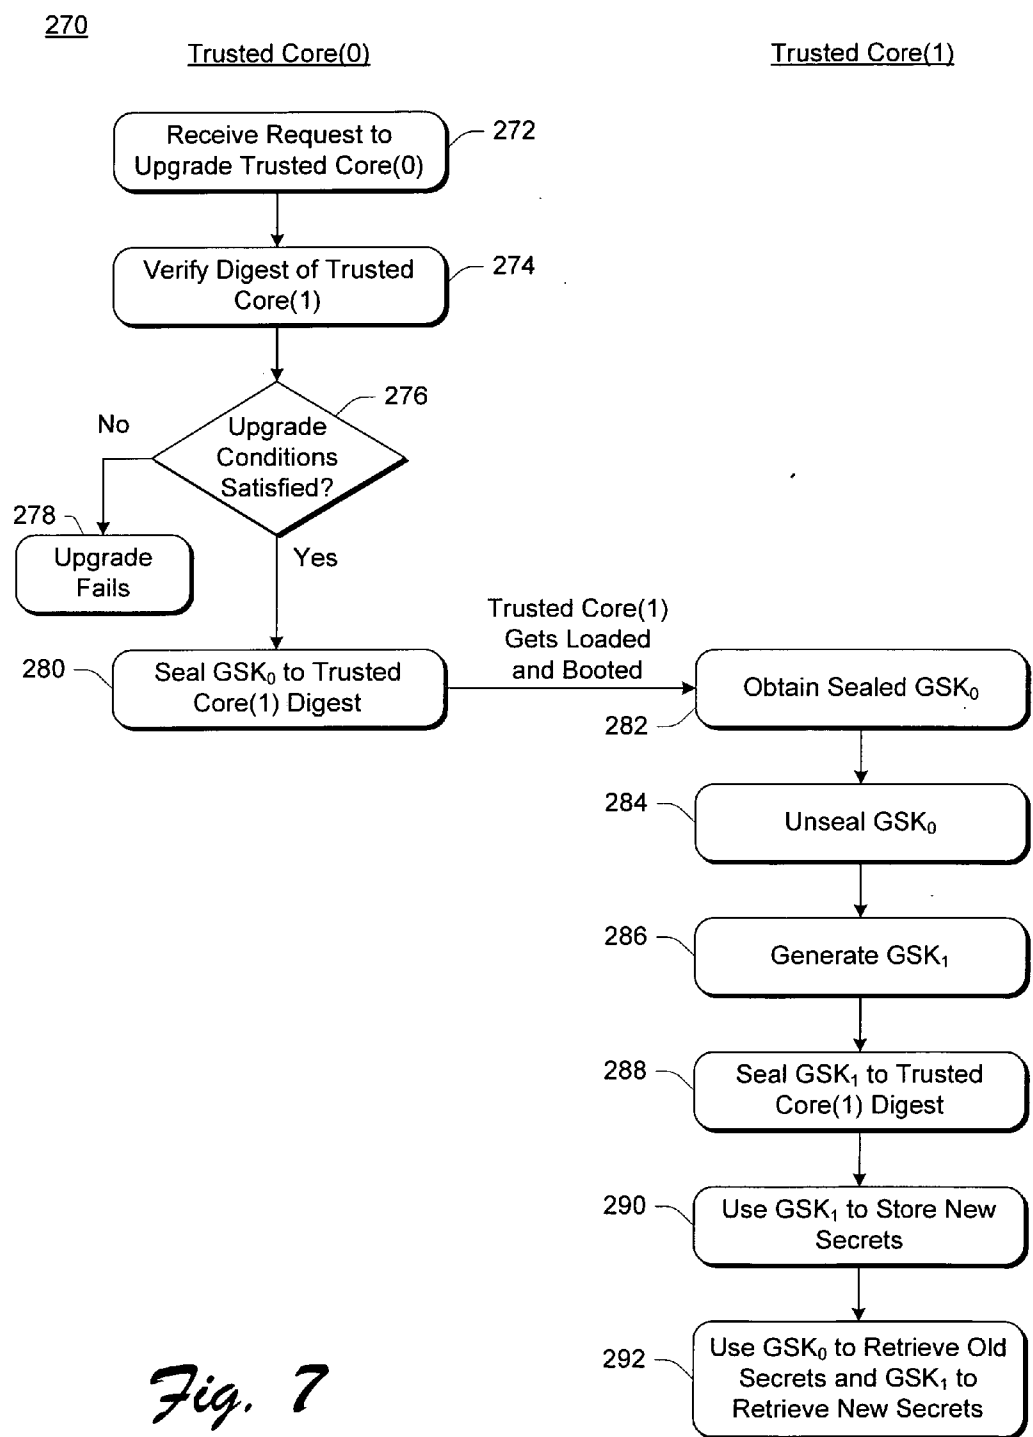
270

Trusted Core(0)

Trusted Core(1)

Receive Request to Upgrade Trusted Core(0)

272

Verify Digest of Trusted Core(1)

274

Upgrade Conditions Satisfied?

276

No

278

Upgrade Fails

Yes

280

Seal $GSK_0$ to Trusted Core(1) Digest

Trusted Core(1) Gets Loaded and Booted

Obtain Sealed $GSK_0$

282

284

Unseal $GSK_0$

286

Generate $GSK_1$

288

Seal $GSK_1$ to Trusted Core(1) Digest

290

Use $GSK_1$ to Store New Secrets

292

Use $GSK_0$ to Retrieve Old Secrets and $GSK_1$ to Retrieve New Secrets

Fig. 7